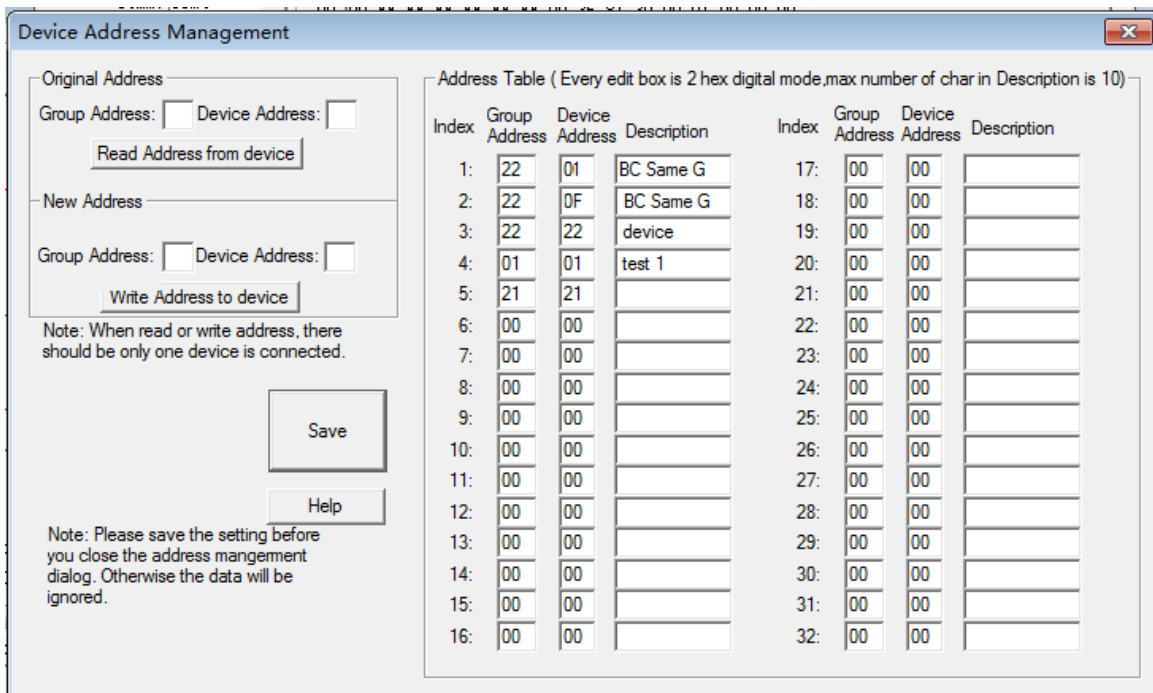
Device Address Management

Original Address
Group Address: Device Address:
Read Address from device

New Address
Group Address: Device Address:
Write Address to device

Note: When read or write address, there should be only one device is connected.

Save

Help

Note: Please save the setting before you close the address mangement dialog. Otherwise the data will be ignored.

Address Table ( Every edit box is 2 hex digital mode,max number of char in Description is 10)

| Index | Group Address | Device Address | Description | Index | Group Address | Device Address | Description |
|---|---|---|---|---|---|---|---|
| 1: | 22 | 01 | BC Same G | 17: | 00 | 00 | |
| 2: | 22 | 0F | BC Same G | 18: | 00 | 00 | |
| 3: | 22 | 22 | device | 19: | 00 | 00 | |
| 4: | 01 | 01 | test 1 | 20: | 00 | 00 | |
| 5: | 21 | 21 | | 21: | 00 | 00 | |
| 6: | 00 | 00 | | 22: | 00 | 00 | |
| 7: | 00 | 00 | | 23: | 00 | 00 | |
| 8: | 00 | 00 | | 24: | 00 | 00 | |
| 9: | 00 | 00 | | 25: | 00 | 00 | |
| 10: | 00 | 00 | | 26: | 00 | 00 | |
| 11: | 00 | 00 | | 27: | 00 | 00 | |
| 12: | 00 | 00 | | 28: | 00 | 00 | |
| 13: | 00 | 00 | | 29: | 00 | 00 | |
| 14: | 00 | 00 | | 30: | 00 | 00 | |
| 15: | 00 | 00 | | 31: | 00 | 00 | |
| 16: | 00 | 00 | | 32: | 00 | 00 | |